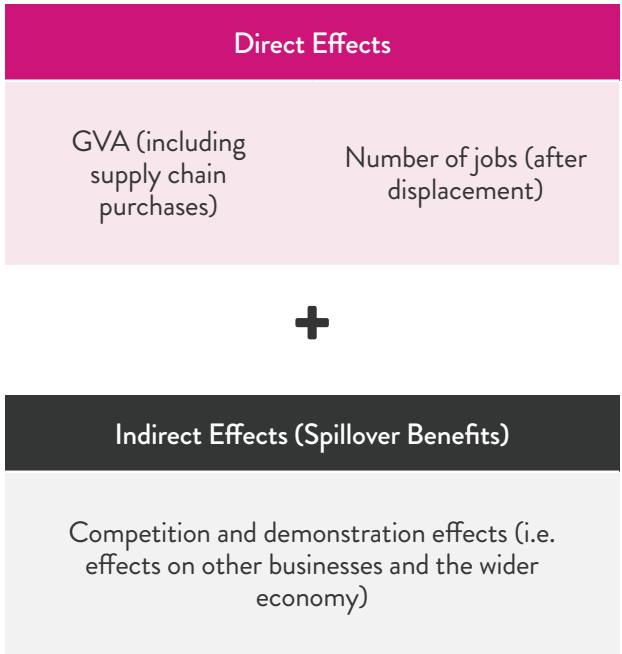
Direct Effects

GVA (including supply chain purchases)

Number of jobs (after displacement)

+

Indirect Effects (Spillover Benefits)

Competition and demonstration effects (i.e. effects on other businesses and the wider economy)